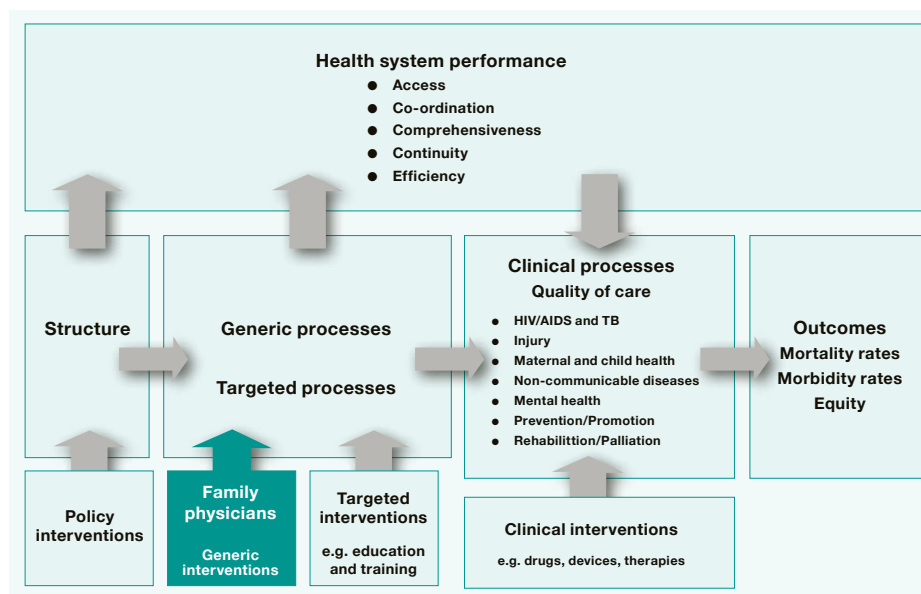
Health system performance

- Access
- Co-ordination
- Comprehensiveness
- Continuity
- Efficiency

Structure

Generic processes

Targeted processes

Clinical processes
Quality of care

- HIV/AIDS and TB
- Injury
- Maternal and child health
- Non-communicable diseases
- Mental health
- Prevention/Promotion
- Rehabilittion/Palliation

Outcomes
Mortality rates
Morbidity rates
Equity

Policy interventions

Family physicians

Generic interventions

Targeted interventions

e.g. education and training

Clinical interventions

e.g. drugs, devices, therapies